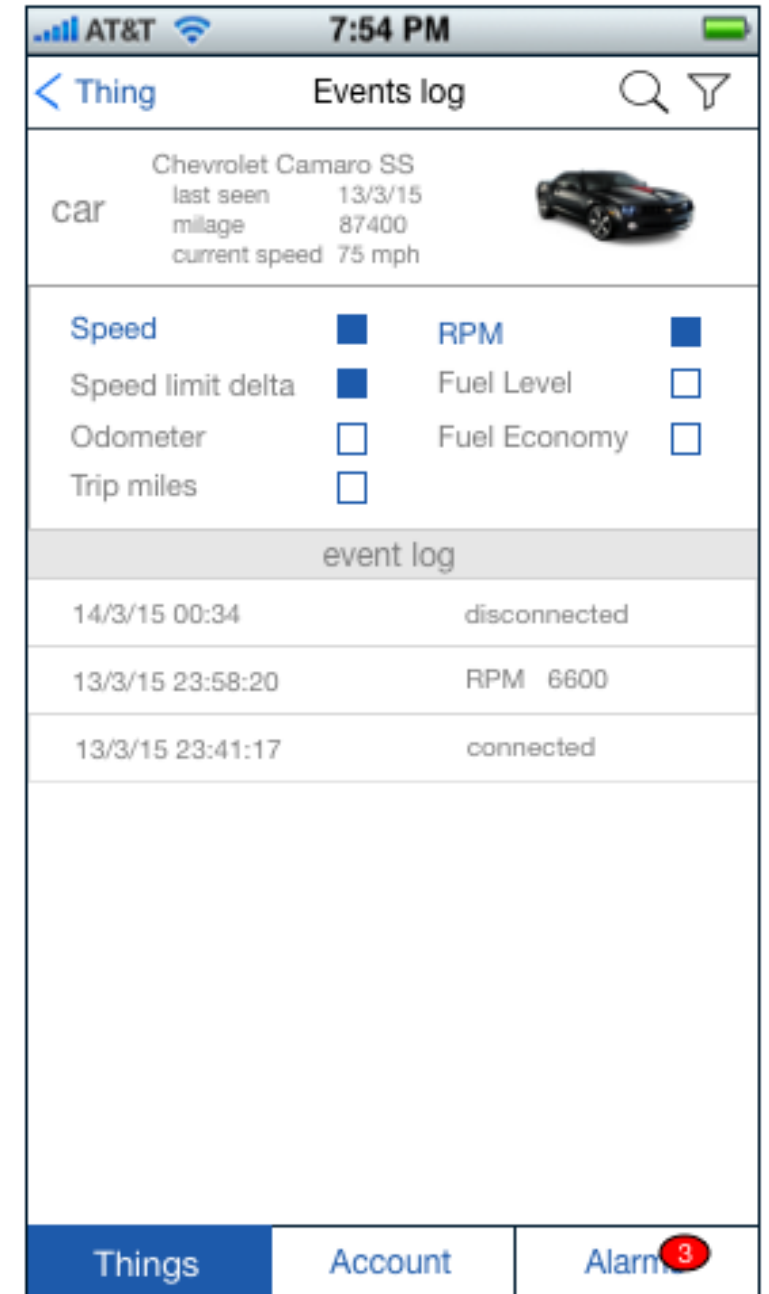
AT&T 7:54 PM

< Thing Events log

car
Chevrolet Camaro SS
last seen 13/3/15
milage 87400
current speed 75 mph

Speed
Speed limit delta
Odometer
Trip miles
RPM
Fuel Level
Fuel Economy

event log

| | |
|---|---|
| 14/3/15 00:34 | disconnected |
| 13/3/15 23:58:20 | RPM 6600 |
| 13/3/15 23:41:17 | connected |

Things Account Alarm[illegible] 3